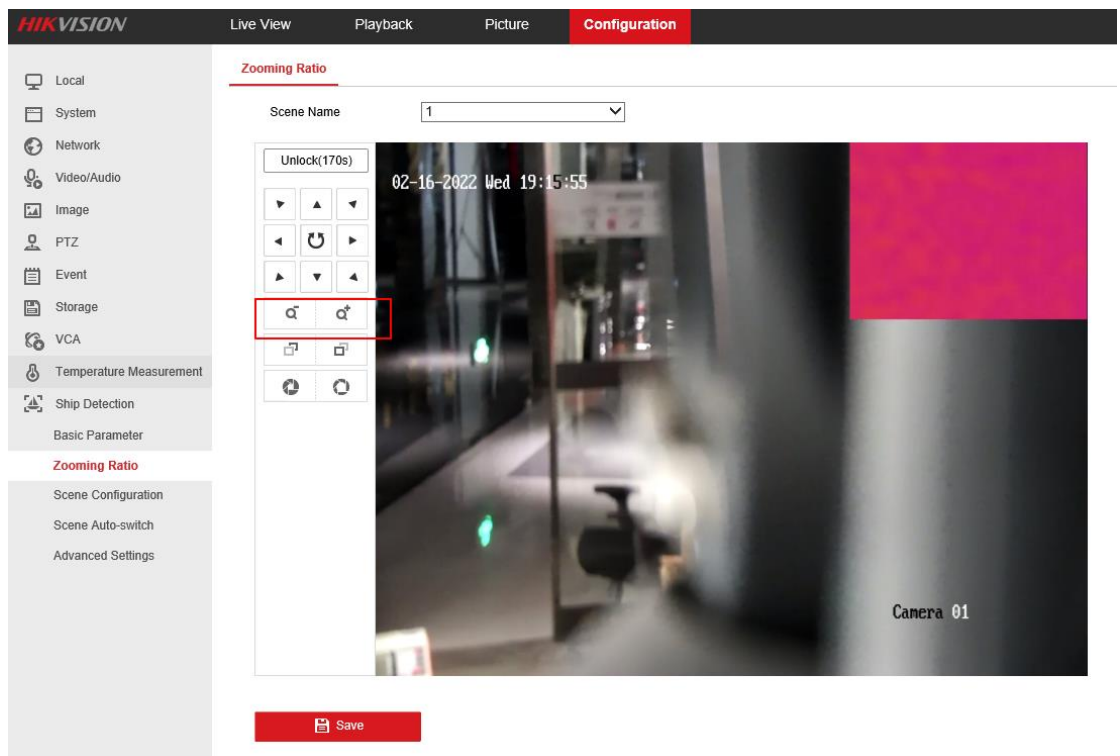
HIKVISION
Live View
Playback
Picture
Configuration

Local
System
Network
Video/Audio
Image
PTZ
Event
Storage
VCA
Temperature Measurement
Ship Detection
Basic Parameter
Zooming Ratio
Scene Configuration
Scene Auto-switch
Advanced Settings

Zooming Ratio

Scene Name 1

Unlock(170s)

02-16-2022 Wed 19:15:55

Camera 01

Save